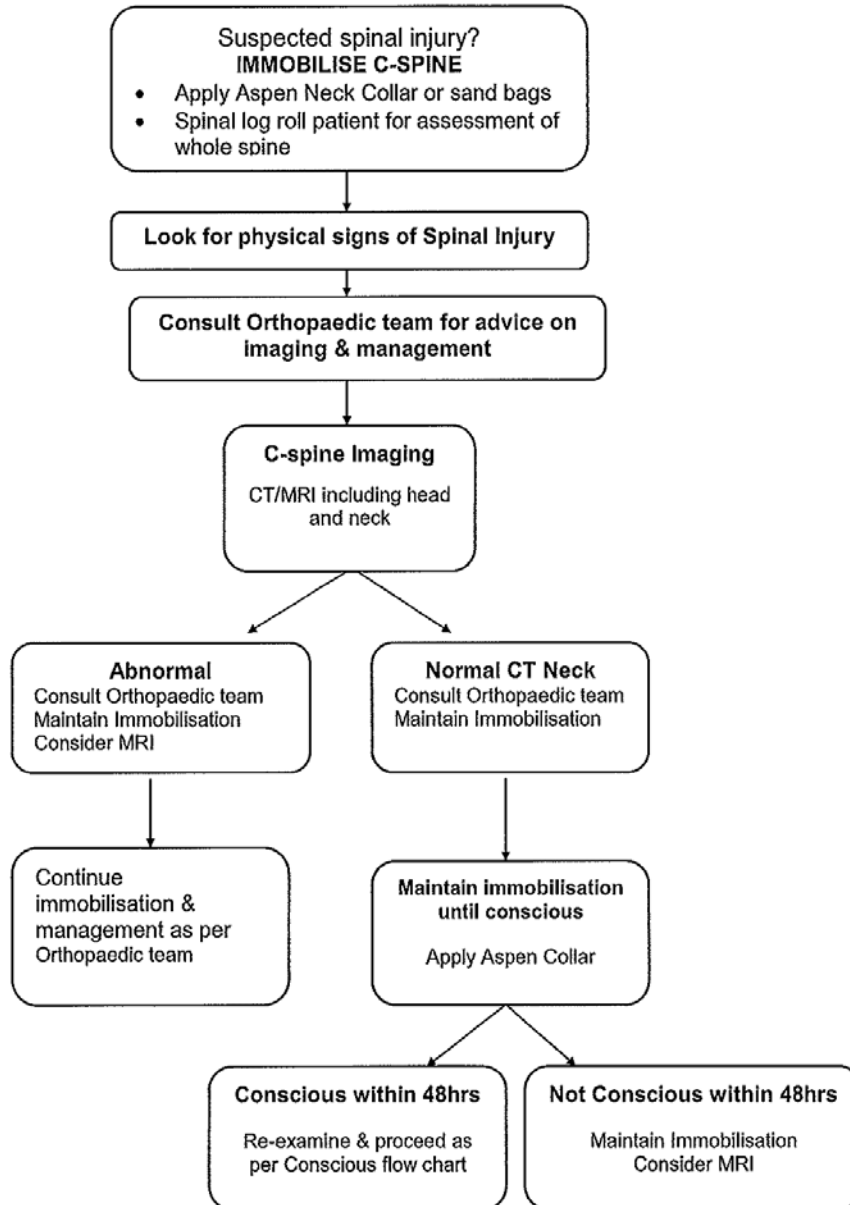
Suspected spinal injury?
IMMOBILISE C-SPINE
- Apply Aspen Neck Collar or sand bags
- Spinal log roll patient for assessment of whole spine

Look for physical signs of Spinal Injury

Consult Orthopaedic team for advice on imaging & management

C-spine Imaging
CT/MRI including head and neck

Abnormal
Consult Orthopaedic team
Maintain Immobilisation
Consider MRI

Continue immobilisation & management as per Orthopaedic team

Normal CT Neck
Consult Orthopaedic team
Maintain Immobilisation

Maintain immobilisation until conscious
Apply Aspen Collar

Conscious within 48hrs
Re-examine & proceed as per Conscious flow chart

Not Conscious within 48hrs
Maintain Immobilisation
Consider MRI